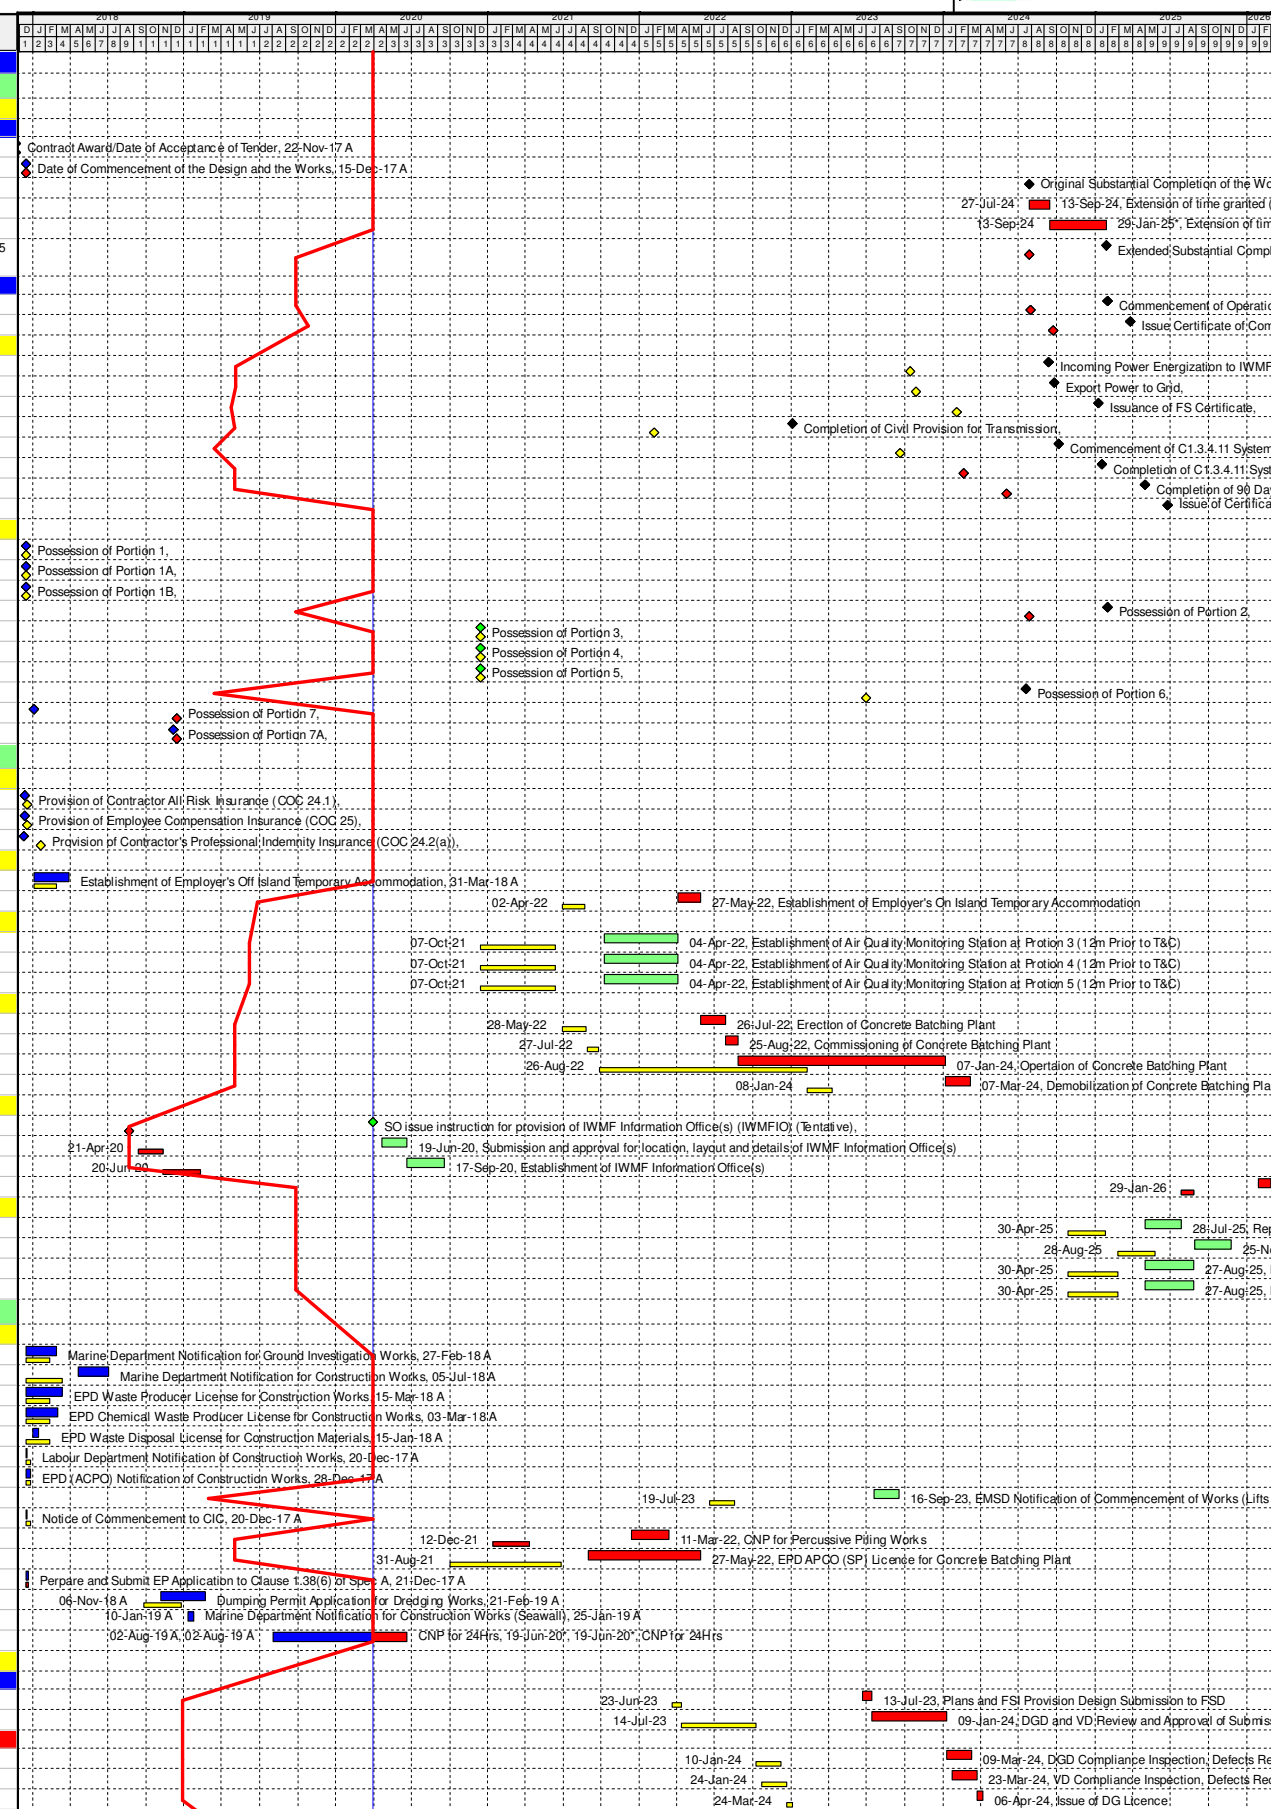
2018 2019 2020 2021 2022 2023 2024 2025 2026

5

Contract Award/Date of Acceptance of Tender, 22-Nov-17 A
Date of Commencement of the Design and the Works, 15-Dec-17 A
Original Substantial Completion of the Wo
27-Jul-24 13-Sep-24, Extension of time granted (
13-Sep-24 29-Jan-25*, Extension of tim
Extended Substantial Compl
Commencement of Operatio
Issue Certificate of Com
Incoming Power Energization to IWMF
Export Power to Grid,
Issuance of FS Certificate,
Completion of Civil Provision for Transmission,
Commencement of C1.3.4.11 System
Completion of C1.3.4.11 Syst
Completion of 90 Da
Issue of Certifica
Possession of Portion 1,
Possession of Portion 1A,
Possession of Portion 1B,
Possession of Portion 2,
Possession of Portion 3,
Possession of Portion 4,
Possession of Portion 5,
Possession of Portion 6,
Possession of Portion 7,
Possession of Portion 7A,
Provision of Contractor All Risk Insurance (COC 24.1),
Provision of Employee Compensation Insurance (COC 25),
Provision of Contractor's Professional Indemnity Insurance (COC 24.2(a)),
Establishment of Employer's Off Island Temporary Accommodation, 31-Mar-18 A
02-Apr-22 27-May-22, Establishment of Employer's On Island Temporary Accommodation
07-Oct-21 04-Apr-22, Establishment of Air Quality Monitoring Station at Protion 3 (12m Prior to T&C)
07-Oct-21 04-Apr-22, Establishment of Air Quality Monitoring Station at Protion 4 (12m Prior to T&C)
07-Oct-21 04-Apr-22, Establishment of Air Quality Monitoring Station at Protion 5 (12m Prior to T&C)
28-May-22 26-Jul-22, Erection of Concrete Batching Plant
27-Jul-22 25-Aug-22, Commissioning of Concrete Batching Plant
26-Aug-22 07-Jan-24, Opertaion of Concrete Batching Plant
08-Jan-24 07-Mar-24, Demobilization of Concrete Batching Pla
SO issue instruction for provision of IWMF Information Office(s) (IWMFIO) (Tentative),
21-Apr-20 19-Jun-20, Submission and approval for location, layout and details of IWMF Information Office(s)
20-Jun-20 17-Sep-20, Establishment of IWMF Information Office(s)
29-Jan-26
30-Apr-25 28-Jul-25, Rep
28-Aug-25 25-No
30-Apr-25 27-Aug-25,
30-Apr-25 27-Aug-25,
Marine Department Notification for Ground Investigation Works, 27-Feb-18 A
Marine Department Notification for Construction Works, 05-Jul-18 A
EPD Waste Producer License for Construction Works, 15-Mar-18 A
EPD Chemical Waste Producer License for Construction Works, 03-Mar-18 A
EPD Waste Disposal License for Construction Materials, 15-Jan-18 A
Labour Department Notification of Construction Works, 20-Dec-17 A
EPD (ACPO) Notification of Construction Works, 28-Dec-17 A
19-Jul-23 16-Sep-23, EMSD Notification of Commencement of Works (Lifts
Notice of Commencement to CIC, 20-Dec-17 A
12-Dec-21 11-Mar-22, CNP for Percussive Piling Works
31-Aug-21 27-May-22, EPD APCO (SP) Licence for Concrete Batching Plant
Perpare and Submit EP Application to Clause 1.38(6) of Spec A, 21-Dec-17 A
06-Nov-18 A Dumping Permit Application for Dredging Works, 21-Feb-19 A
10-Jan-19 A Marine Department Notification for Construction Works (Seawall), 25-Jan-19 A
02-Aug-19 A, 02-Aug-19 A CNP for 24Hrs, 19-Jun-20*, 19-Jun-20*, CNP for 24Hrs
23-Jun-23 13-Jul-23, Plans and FSI Provision Design Submission to FSD
14-Jul-23 09-Jan-24, DGD and VD Review and Approval of Submis
10-Jan-24 09-Mar-24, DGD Compliance Inspection, Defects Re
24-Jan-24 23-Mar-24, VD Compliance Inspection, Defects Rec
24-Mar-24 06-Apr-24, Issue of DG Licence